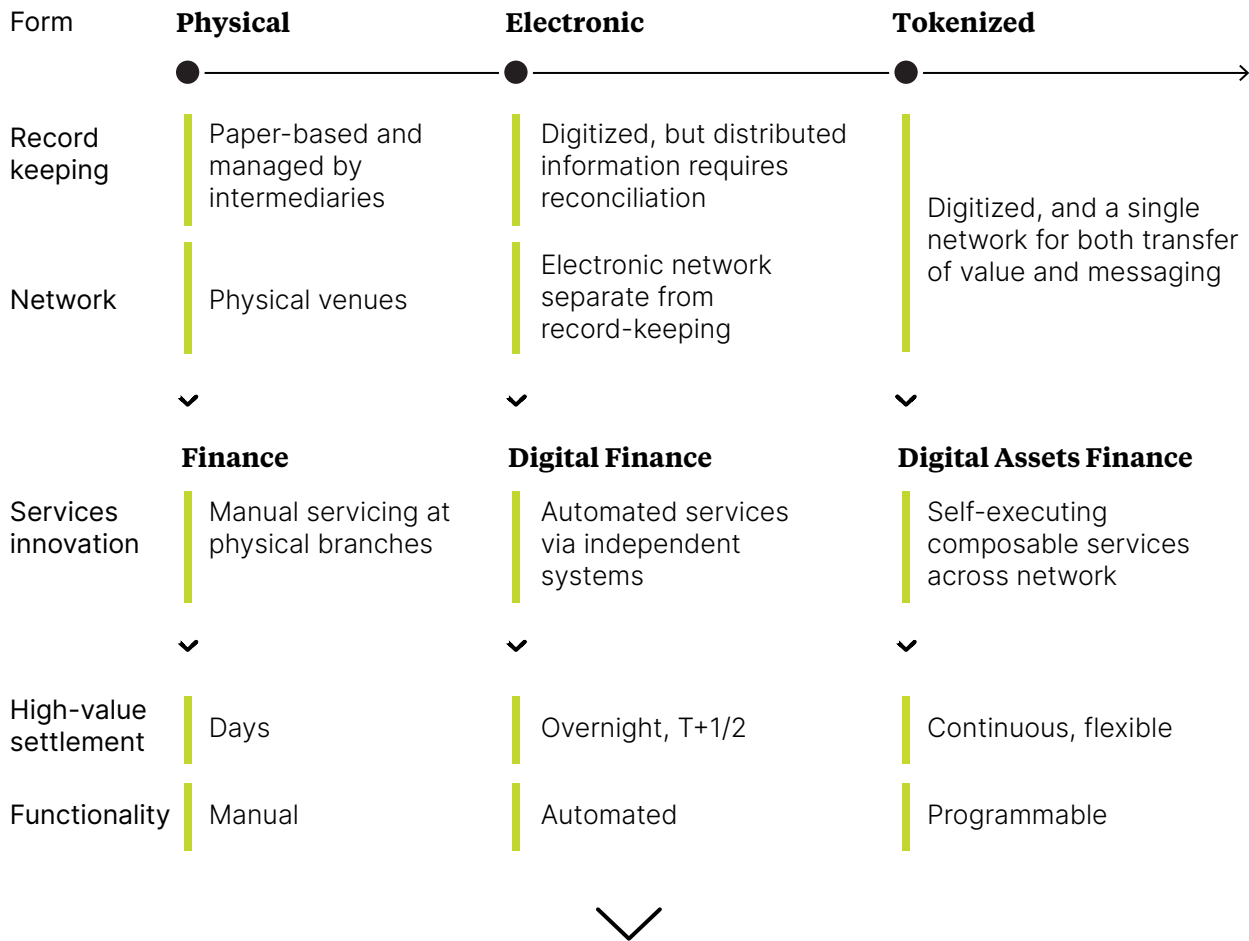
| Form | Physical | Electronic | Tokenized |
|---|---|---|---|
| Record keeping | Paper-based and managed by intermediaries | Digitized, but distributed information requires reconciliation | Digitized, and a single network for both transfer of value and messaging |
| Network | Physical venues | Electronic network separate from record-keeping | |
| | Finance | Digital Finance | Digital Assets Finance |
| Services innovation | Manual servicing at physical branches | Automated services via independent systems | Self-executing composable services across network |
| High-value settlement | Days | Overnight, T+1/2 | Continuous, flexible |
| Functionality | Manual | Automated | Programmable |